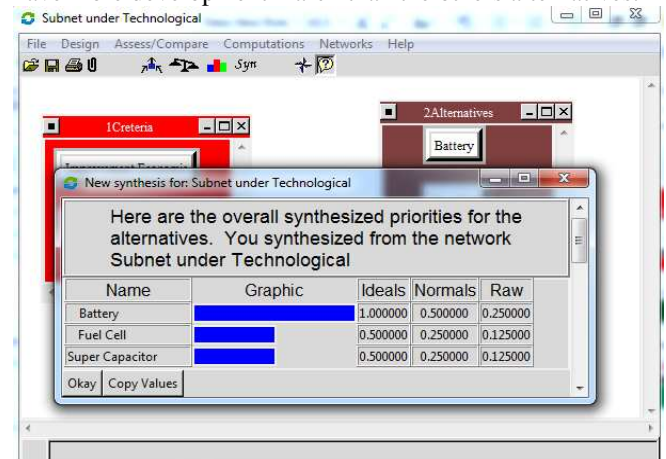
Subnet under Technological

File Design Assess/Compare Computations Networks Help

Syn

1Creteria

2Alternatives

Battery

New synthesis for: Subnet under Technological

Here are the overall synthesized priorities for the alternatives. You synthesized from the network Subnet under Technological

| Name | Graphic | Ideals | Normals | Raw |
|---|---|---|---|---|
| Battery | | 1.000000 | 0.500000 | 0.250000 |
| Fuel Cell | | 0.500000 | 0.250000 | 0.125000 |
| Super Capacitor | | 0.500000 | 0.250000 | 0.125000 |

Okay Copy Values